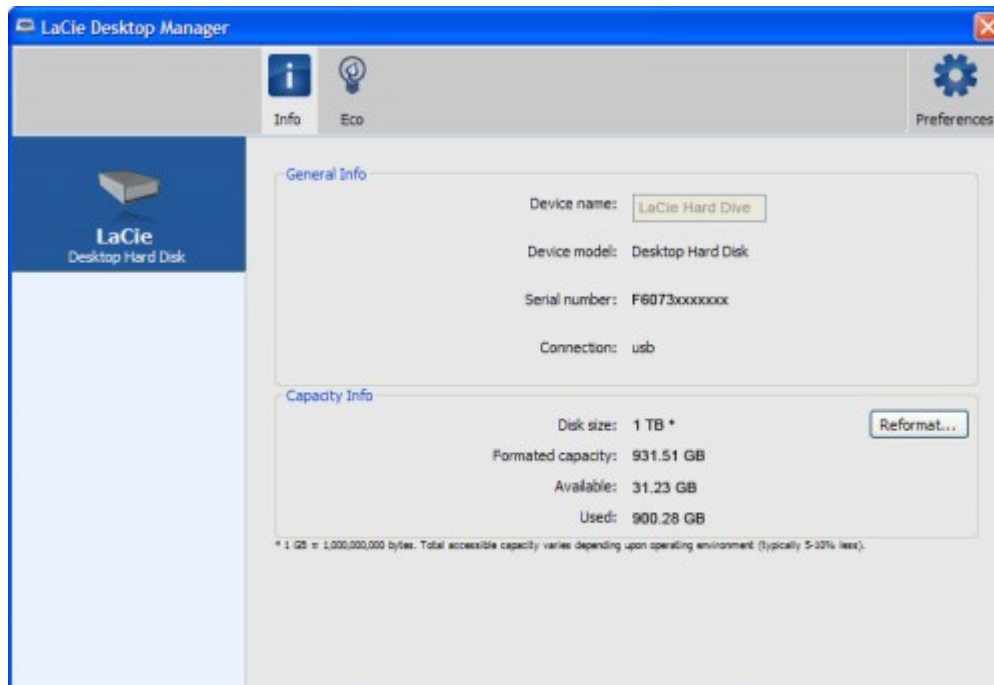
LaCie Desktop Manager

Info

Eco

Preferences

LaCie
Desktop Hard Disk

General Info

Device name: LaCie Hard Dive

Device model: Desktop Hard Disk

Serial number: F6073xxxxxxx

Connection: usb

Capacity Info

Disk size: 1 TB *

Reformat...

Formated capacity: 931.51 GB

Available: 31.23 GB

Used: 900.28 GB

* 1 GB = 1,000,000,000 bytes. Total accessible capacity varies depending upon operating environment (typically 5-10% less).